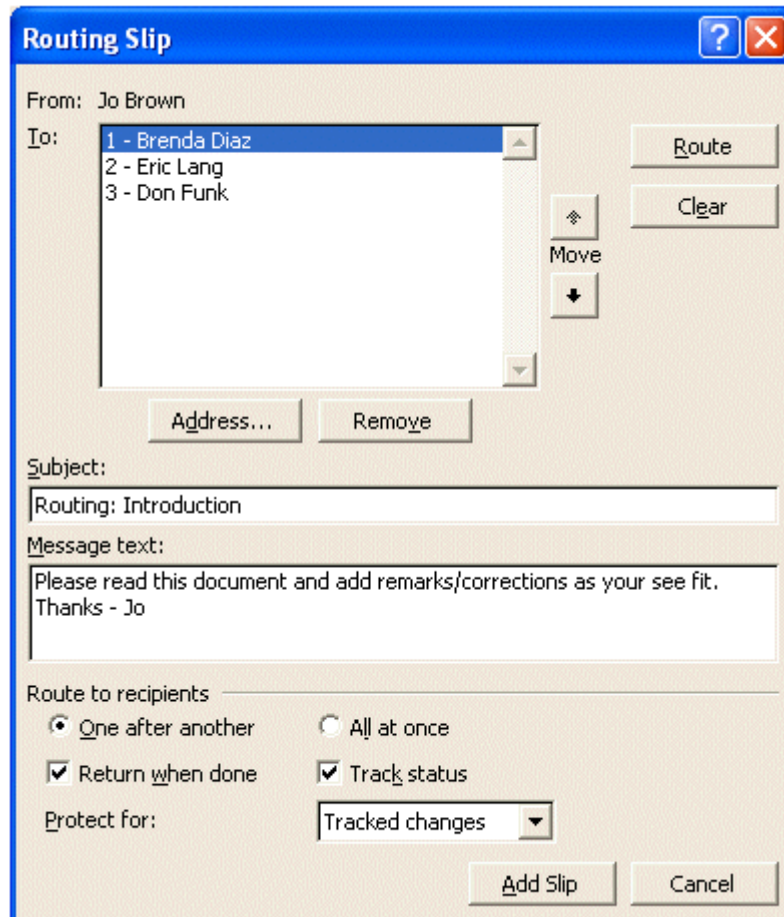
Routing Slip

From: Jo Brown

To:

1 - Brenda Diaz
2 - Eric Lang
3 - Don Funk

Route

Clear

Move

Address...

Remove

Subject:

Routing: Introduction

Message text:

Please read this document and add remarks/corrections as your see fit.
Thanks - Jo

Route to recipients

One after another

All at once

Return when done

Track status

Protect for:

Tracked changes

Add Slip

Cancel